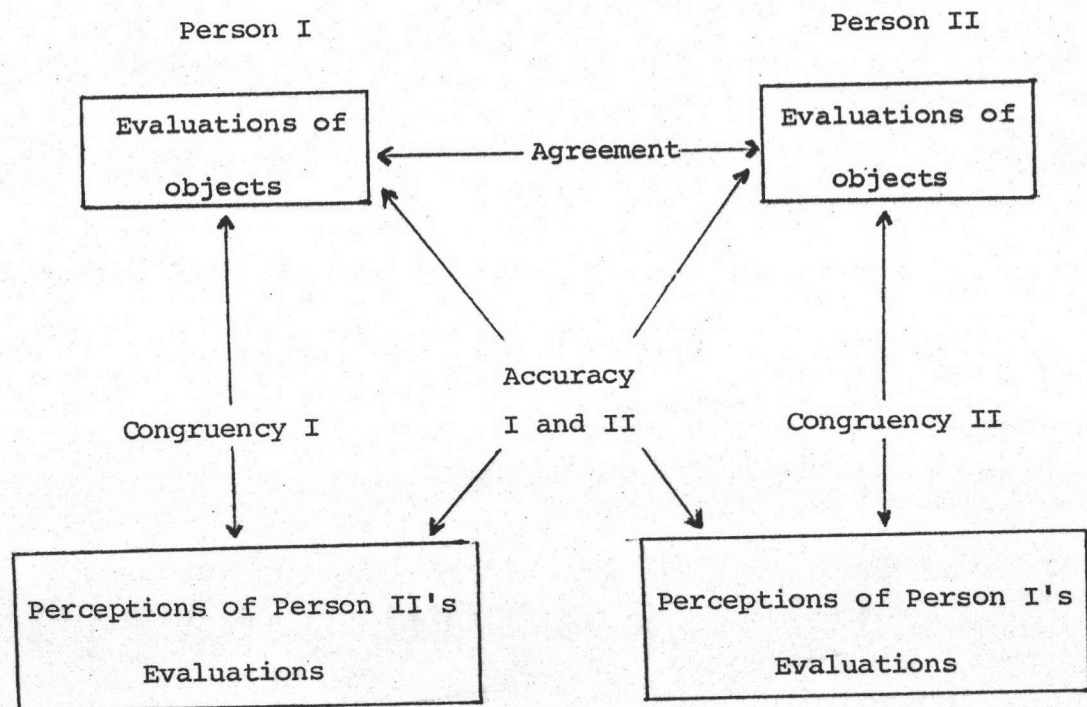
Person I

Person II

Evaluations of objects

Agreement

Evaluations of objects

Accuracy I and II

Congruency I

Congruency II

Perceptions of Person II's Evaluations

Perceptions of Person I's Evaluations